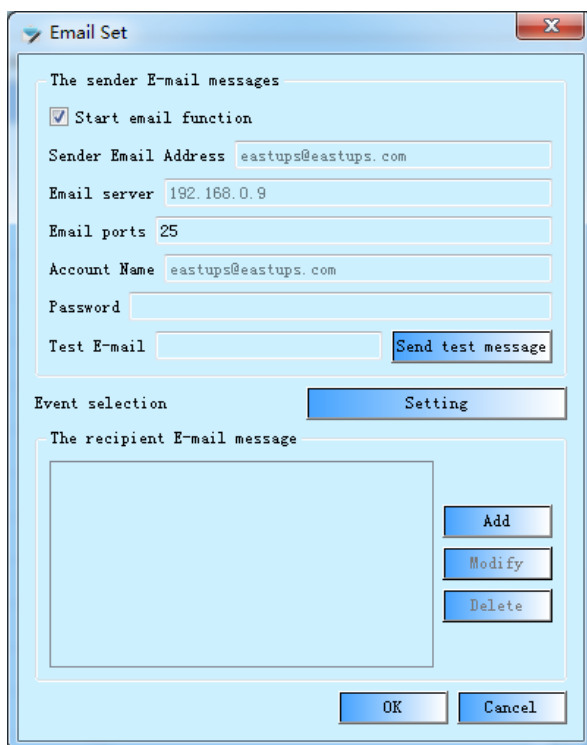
Email Set

The sender E-mail messages

Start email function

Sender Email Address eastups@eastups.com

Email server 192.168.0.9

Email ports 25

Account Name eastups@eastups.com

Password

Test E-mail

Send test message

Event selection

Setting

The recipient E-mail message

Add

Modify

Delete

OK

Cancel